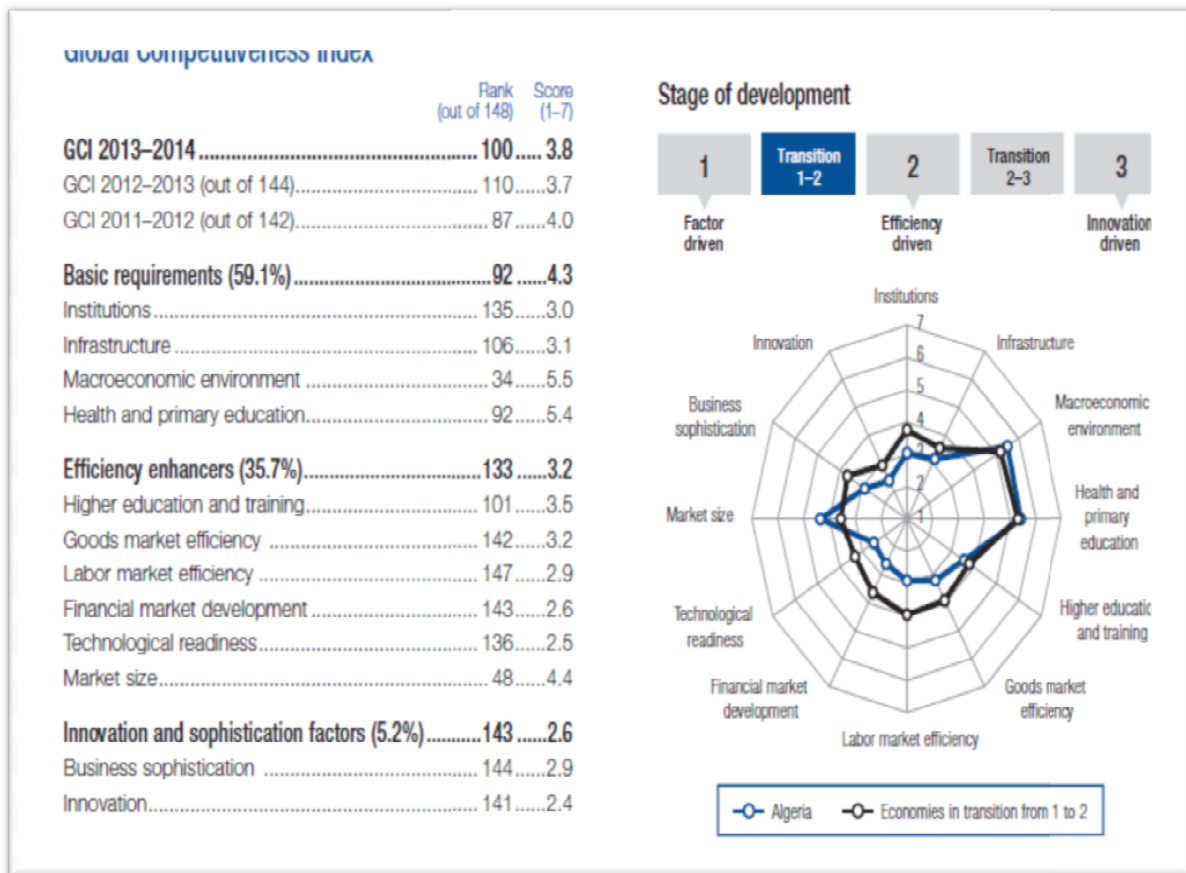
Global Competitiveness Index

| | Rank (out of 148) | Score (1–7) |
|---|---|---|
| **GCI 2013–2014** | **100** | **3.8** |
| GCI 2012–2013 (out of 144) | 110 | 3.7 |
| GCI 2011–2012 (out of 142) | 87 | 4.0 |
| **Basic requirements (59.1%)** | **92** | **4.3** |
| Institutions | 135 | 3.0 |
| Infrastructure | 106 | 3.1 |
| Macroeconomic environment | 34 | 5.5 |
| Health and primary education | 92 | 5.4 |
| **Efficiency enhancers (35.7%)** | **133** | **3.2** |
| Higher education and training | 101 | 3.5 |
| Goods market efficiency | 142 | 3.2 |
| Labor market efficiency | 147 | 2.9 |
| Financial market development | 143 | 2.6 |
| Technological readiness | 136 | 2.5 |
| Market size | 48 | 4.4 |
| **Innovation and sophistication factors (5.2%)** | **143** | **2.6** |
| Business sophistication | 144 | 2.9 |
| Innovation | 141 | 2.4 |

Stage of development

1 Factor driven
Transition 1–2
2 Efficiency driven
Transition 2–3
3 Innovation driven

Institutions
7
6
5
4
3
2
1
Infrastructure
Macroeconomic environment
Health and primary education
Higher educatio and training
Goods market efficiency
Labor market efficiency
Financial market development
Technological readiness
Market size
Business sophistication
Innovation

Algeria
Economies in transition from 1 to 2